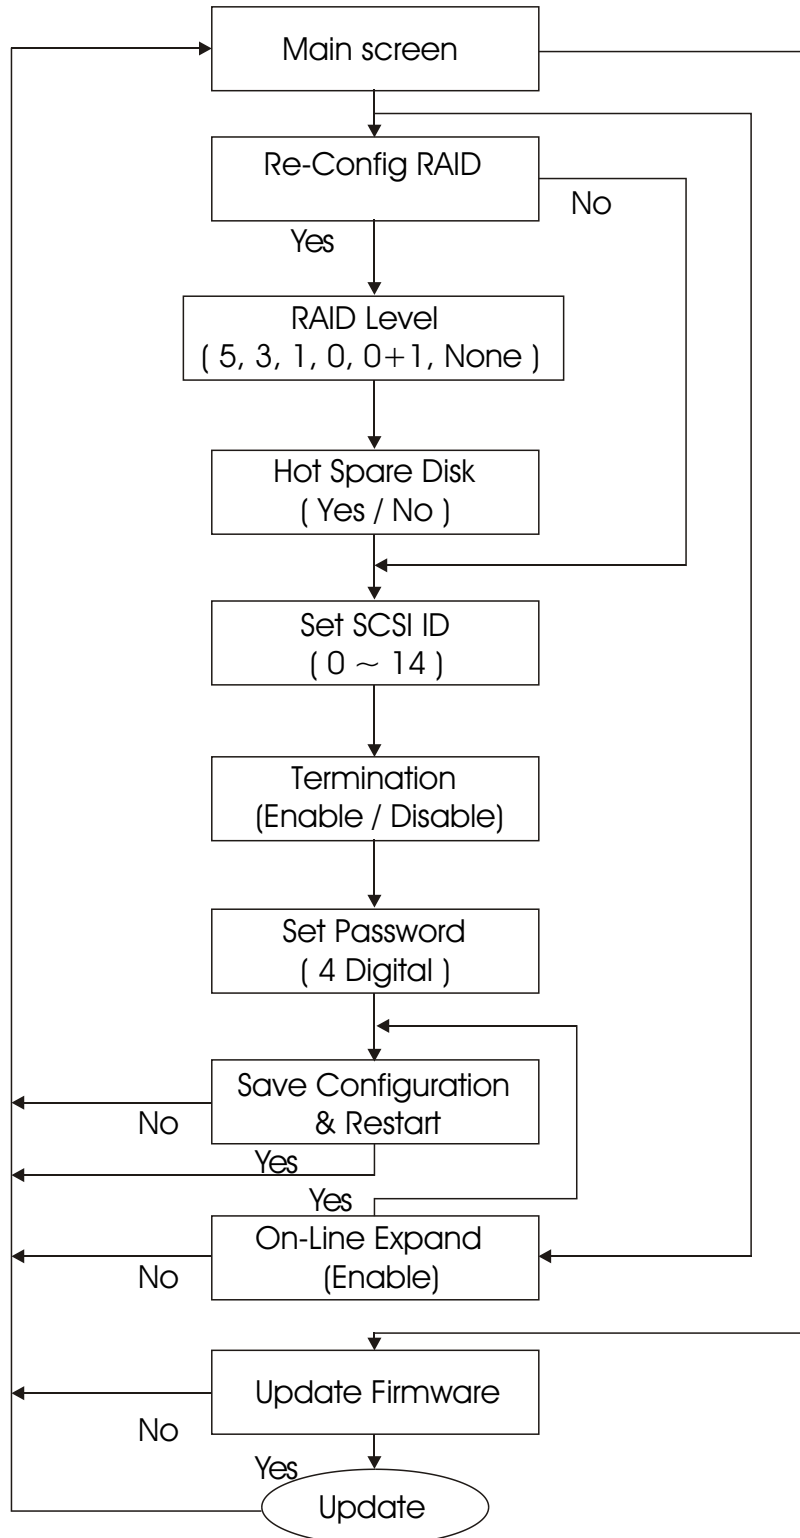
Main screen

Re-Config RAID

No

Yes

RAID Level
( 5, 3, 1, 0, 0+1, None )

Hot Spare Disk
( Yes / No )

Set SCSI ID
( 0 ~ 14 )

Termination
(Enable / Disable)

Set Password
( 4 Digital )

Save Configuration
& Restart

No

Yes

Yes

On-Line Expand
(Enable)

No

Update Firmware

No

Yes

Update